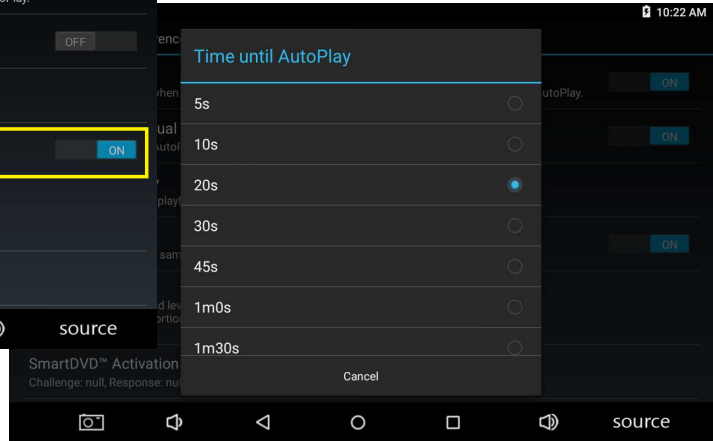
lay.

OFF

ON

source

10:22 AM

renc

hen

ual

AutoP

y

playl

sam

d lev

ortio

autoPlay.

ON

ON

ON

Time until AutoPlay

5s

10s

20s

30s

45s

1m0s

1m30s

Cancel

SmartDVD™ Activation

Challenge: null, Response: nul

source